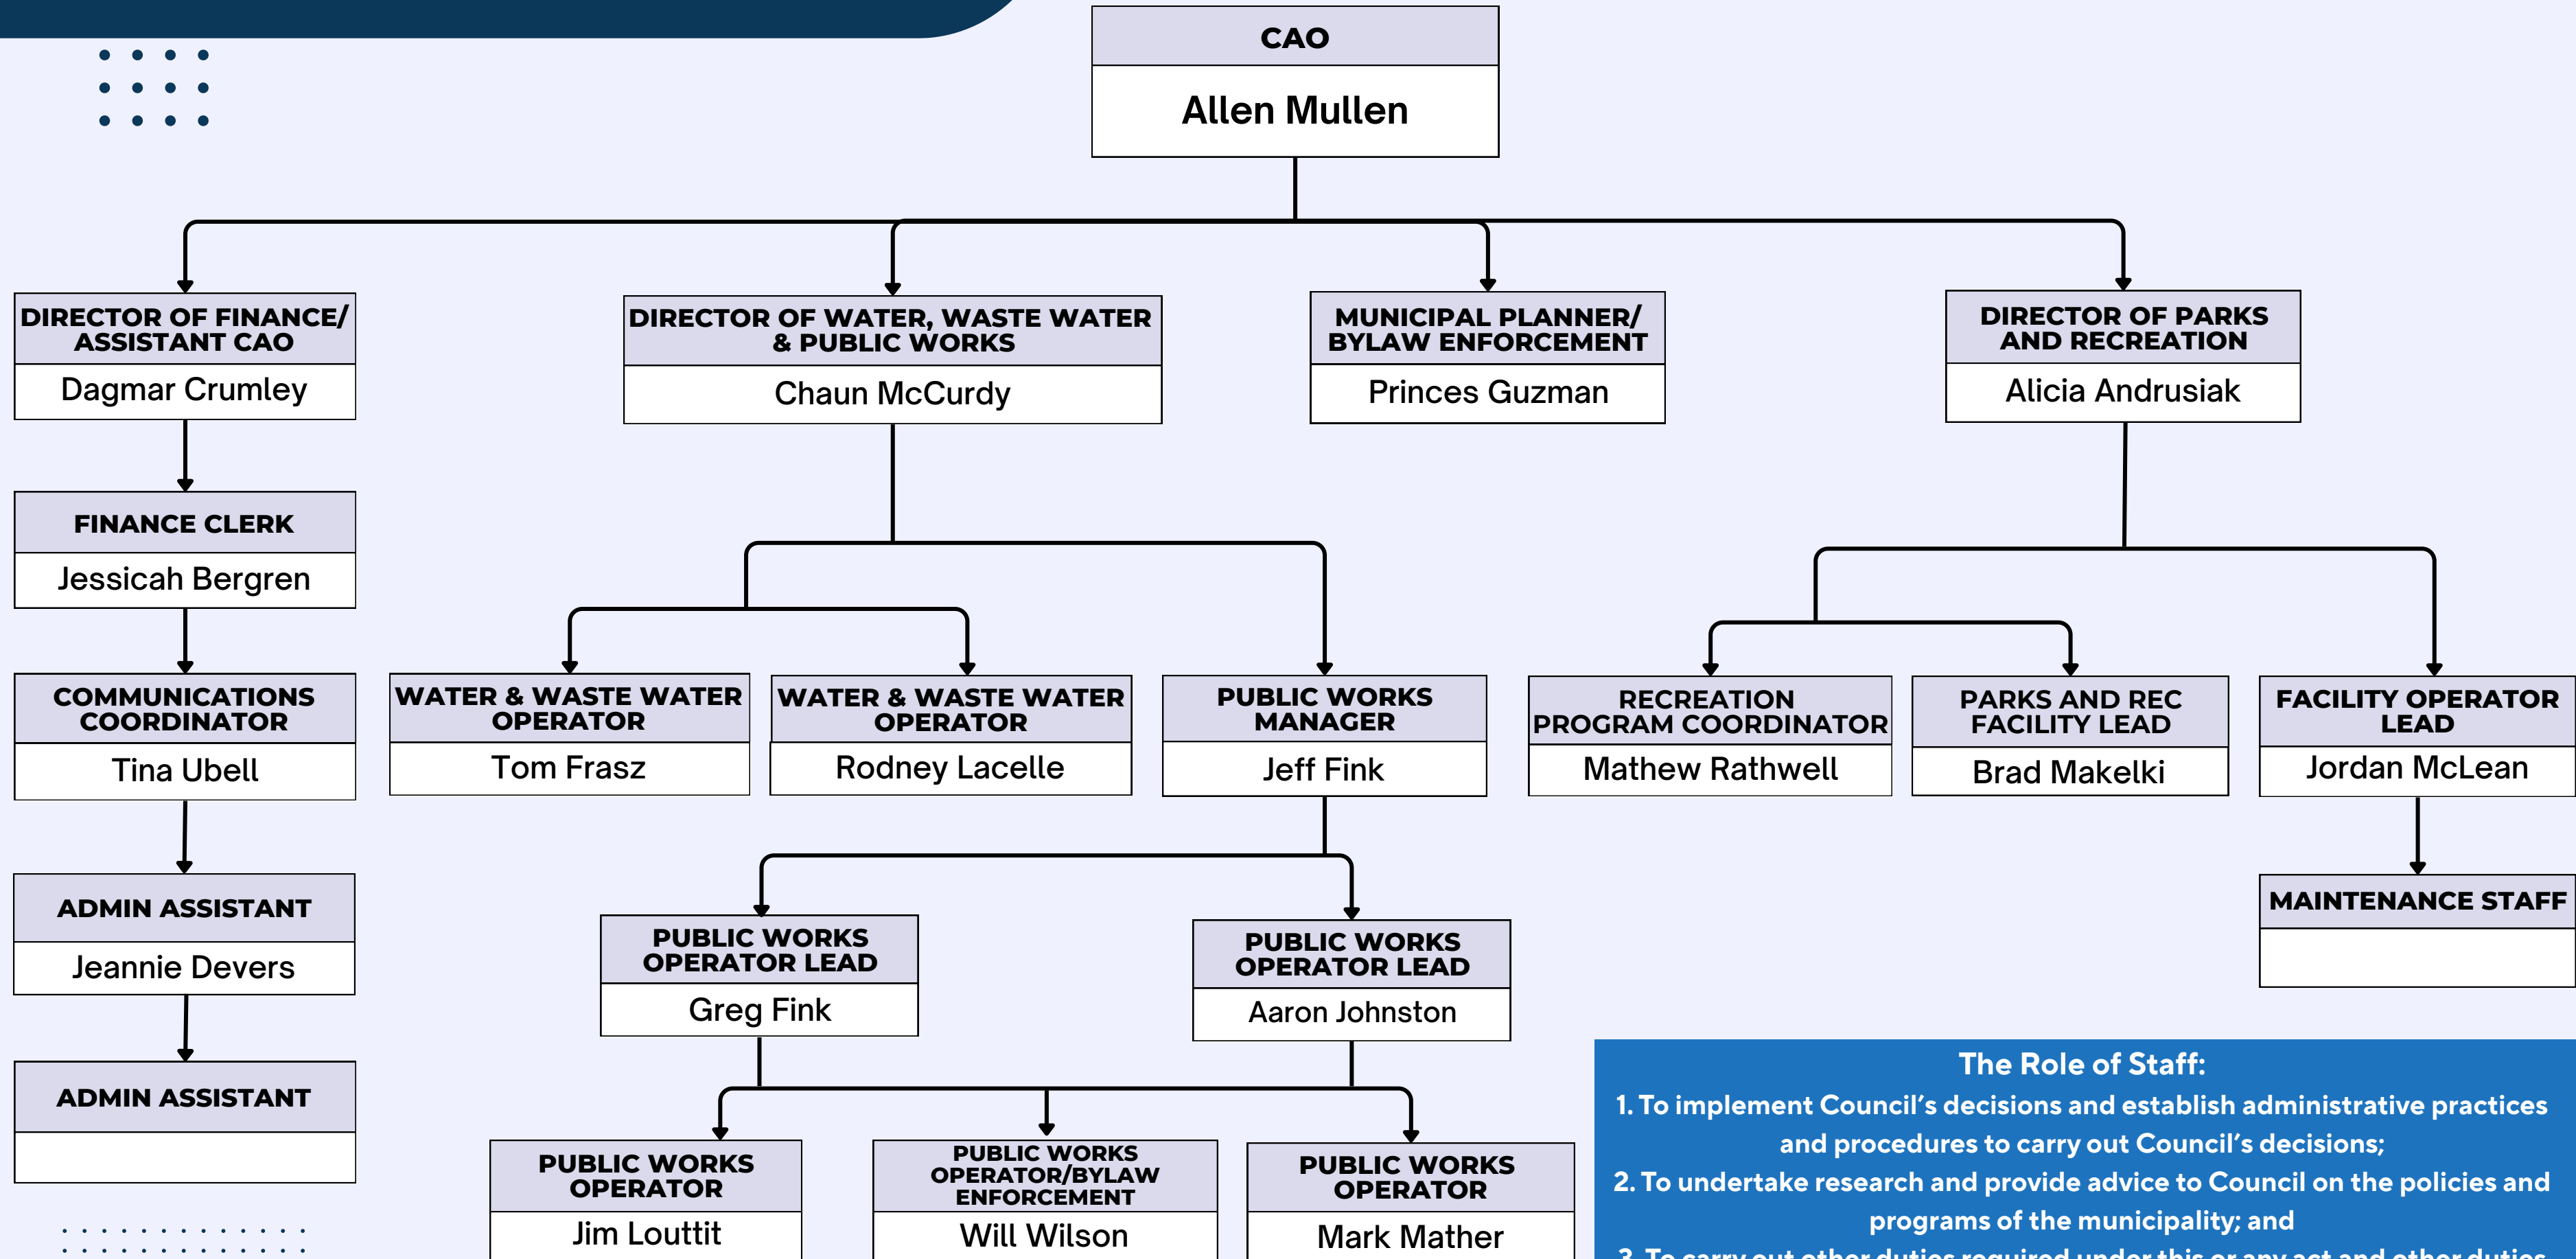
CAO
Allen Mullen

DIRECTOR OF FINANCE/ ASSISTANT CAO
Dagmar Crumley

FINANCE CLERK
Jessicah Bergren

COMMUNICATIONS COORDINATOR
Tina Ubell

ADMIN ASSISTANT
Jeannie Devers

ADMIN ASSISTANT

DIRECTOR OF WATER, WASTE WATER & PUBLIC WORKS
Chaun McCurdy

WATER & WASTE WATER OPERATOR
Tom Frasz

WATER & WASTE WATER OPERATOR
Rodney Lacelle

PUBLIC WORKS MANAGER
Jeff Fink

PUBLIC WORKS OPERATOR LEAD
Greg Fink

PUBLIC WORKS OPERATOR LEAD
Aaron Johnston

PUBLIC WORKS OPERATOR
Jim Louttit

PUBLIC WORKS OPERATOR/BYLAW ENFORCEMENT
Will Wilson

PUBLIC WORKS OPERATOR
Mark Mather

MUNICIPAL PLANNER/ BYLAW ENFORCEMENT
Princes Guzman

DIRECTOR OF PARKS AND RECREATION
Alicia Andrusiak

RECREATION PROGRAM COORDINATOR
Mathew Rathwell

PARKS AND REC FACILITY LEAD
Brad Makelki

FACILITY OPERATOR LEAD
Jordan McLean

MAINTENANCE STAFF

The Role of Staff:
1. To implement Council's decisions and establish administrative practices and procedures to carry out Council's decisions;
2. To undertake research and provide advice to Council on the policies and programs of the municipality; and
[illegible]